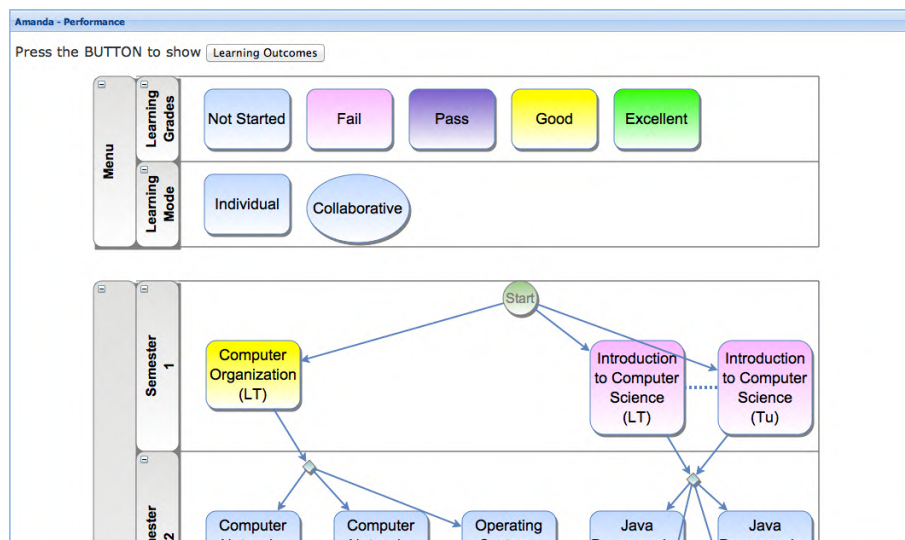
Amanda - Performance

Press the BUTTON to show Learning Outcomes

Menu

Learning Grades

Not Started

Fail

Pass

Good

Excellent

Learning Mode

Individual

Collaborative

Semester 1

Start

Computer Organization (LT)

Introduction to Computer Science (LT)

Introduction to Computer Science (Tu)

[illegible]emester 2

Computer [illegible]

Computer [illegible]

Operating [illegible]

Java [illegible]

Java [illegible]